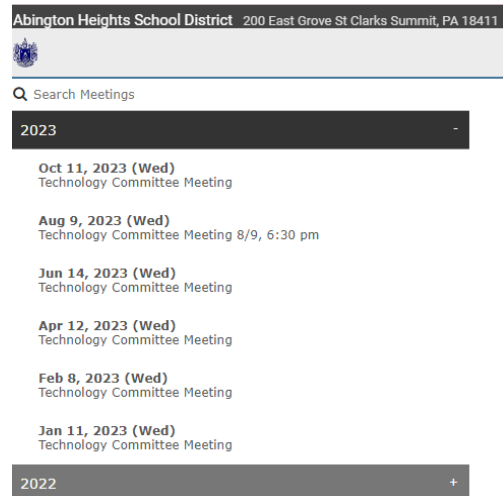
Abington Heights School District 200 East Grove St Clarks Summit, PA 18411

Search Meetings

2023 -

Oct 11, 2023 (Wed)
Technology Committee Meeting

Aug 9, 2023 (Wed)
Technology Committee Meeting 8/9, 6:30 pm

Jun 14, 2023 (Wed)
Technology Committee Meeting

Apr 12, 2023 (Wed)
Technology Committee Meeting

Feb 8, 2023 (Wed)
Technology Committee Meeting

Jan 11, 2023 (Wed)
Technology Committee Meeting

2022 +